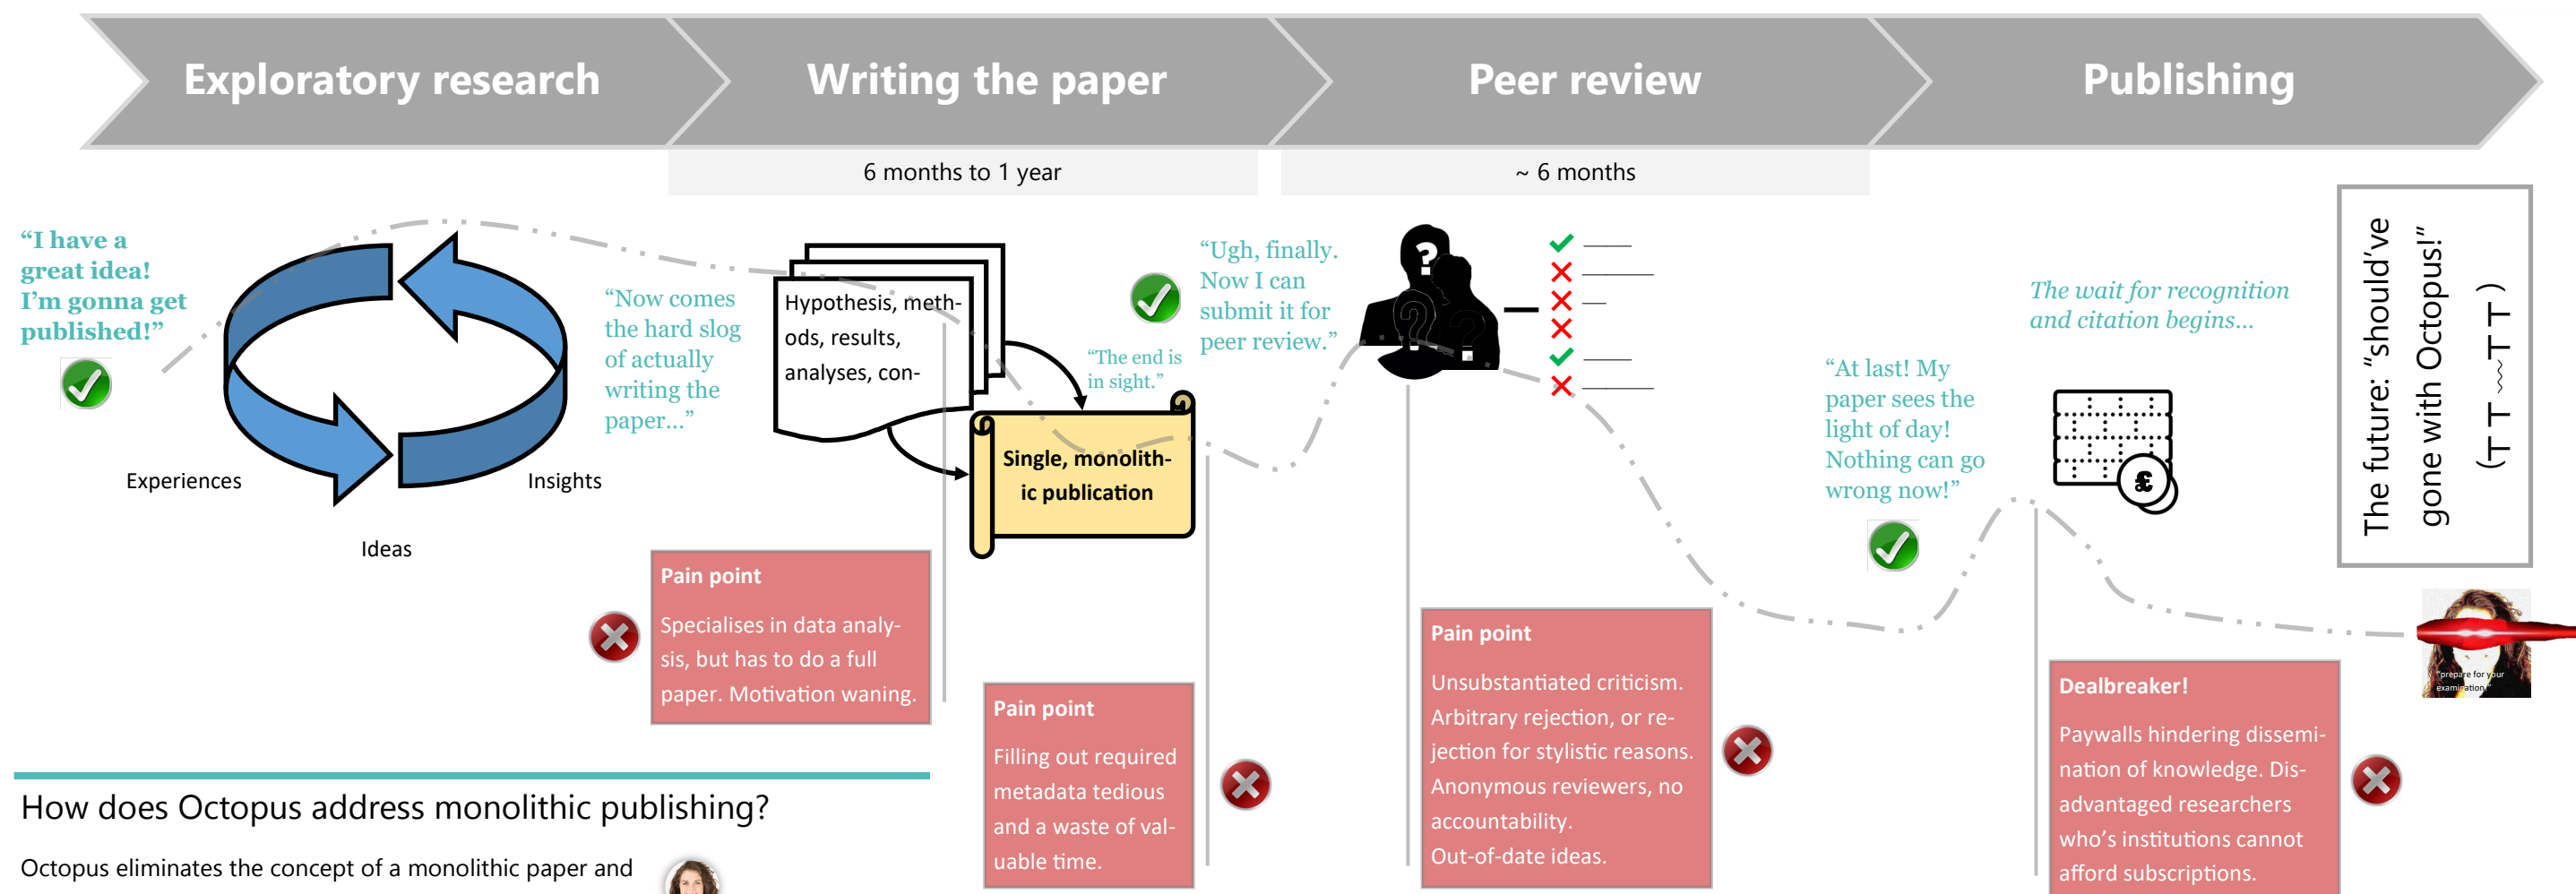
Exploratory research

Writing the paper

Peer review

Publishing

6 months to 1 year

~ 6 months

"I have a great idea! I'm gonna get published!"

Experiences

Ideas

Insights

"Now comes the hard slog of actually writing the paper..."

Hypothesis, methods, results, analyses, con-

"The end is in sight."

Single, monolithic publication

"Ugh, finally. Now I can submit it for peer review."

"At last! My paper sees the light of day! Nothing can go wrong now!"

The wait for recognition and citation begins...

£

The future: "should've gone with Octopus!" (┬┬﹏┬┬)

Pain point

Specialises in data analysis, but has to do a full paper. Motivation waning.

Pain point

Filling out required metadata tedious and a waste of valuable time.

Pain point

Unsubstantiated criticism. Arbitrary rejection, or rejection for stylistic reasons. Anonymous reviewers, no accountability. Out-of-date ideas.

Dealbreaker!

Paywalls hindering dissemination of knowledge. Disadvantaged researchers who's institutions cannot afford subscriptions.

"prepare for your examination"

How does Octopus address monolithic publishing?

Octopus eliminates the concept of a monolithic paper and